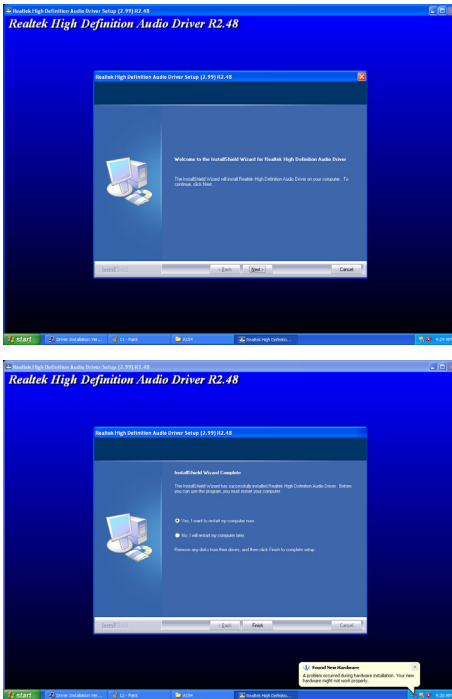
Realtek High Definition Audio Driver Setup (2.99) R2.48

Realtek High Definition Audio Driver R2.48

Realtek High Definition Audio Driver Setup (2.99) R2.48

Welcome to the InstallShield Wizard for Realtek High Definition Audio Driver

The InstallShield Wizard will install Realtek High Definition Audio Driver on your computer. To continue, click Next.

InstallShield

< Back

Next >

Cancel

start

Driver Installation Ver...

11 - Paint

A03M

Realtek High Definitio...

9:24 AM

Realtek High Definition Audio Driver Setup (2.99) R2.48

Realtek High Definition Audio Driver R2.48

Realtek High Definition Audio Driver Setup (2.99) R2.48

InstallShield Wizard Complete

The InstallShield Wizard has successfully installed Realtek High Definition Audio Driver. Before you can use the program, you must restart your computer.

Yes, I want to restart my computer now.

No, I will restart my computer later.

Remove any disks from their drives, and then click Finish to complete setup.

InstallShield

< Back

Finish

Cancel

Found New Hardware

A problem occurred during hardware installation. Your new hardware might not work properly.

start

Driver Installation Ver...

11 - Paint

A03M

Realtek High Definitio...

9:26 AM